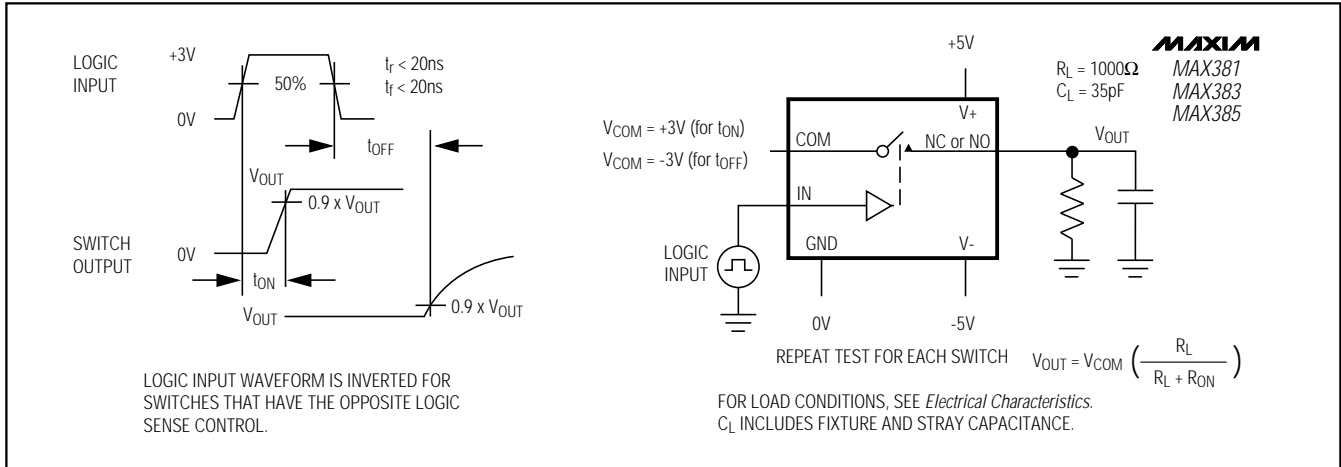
LOGIC INPUT

+3V

50%

$t_r < 20ns$
$t_f < 20ns$

0V

$t_{OFF}$

$V_{OUT}$

$0.9 \times V_{OUT}$

SWITCH OUTPUT

0V

$t_{ON}$

$V_{OUT}$

$0.9 \times V_{OUT}$

LOGIC INPUT WAVEFORM IS INVERTED FOR SWITCHES THAT HAVE THE OPPOSITE LOGIC SENSE CONTROL.

+5V

MAXIM
MAX381
MAX383
MAX385

$R_L = 1000\Omega$
$C_L = 35pF$

V+

$V_{COM} = +3V$ (for $t_{ON}$)
$V_{COM} = -3V$ (for $t_{OFF}$)

COM

NC or NO

$V_{OUT}$

IN

LOGIC INPUT

GND

V-

0V

-5V

REPEAT TEST FOR EACH SWITCH

$V_{OUT} = V_{COM} \left( \frac{R_L}{R_L + R_{ON}} \right)$

FOR LOAD CONDITIONS, SEE *Electrical Characteristics*.
$C_L$ INCLUDES FIXTURE AND STRAY CAPACITANCE.